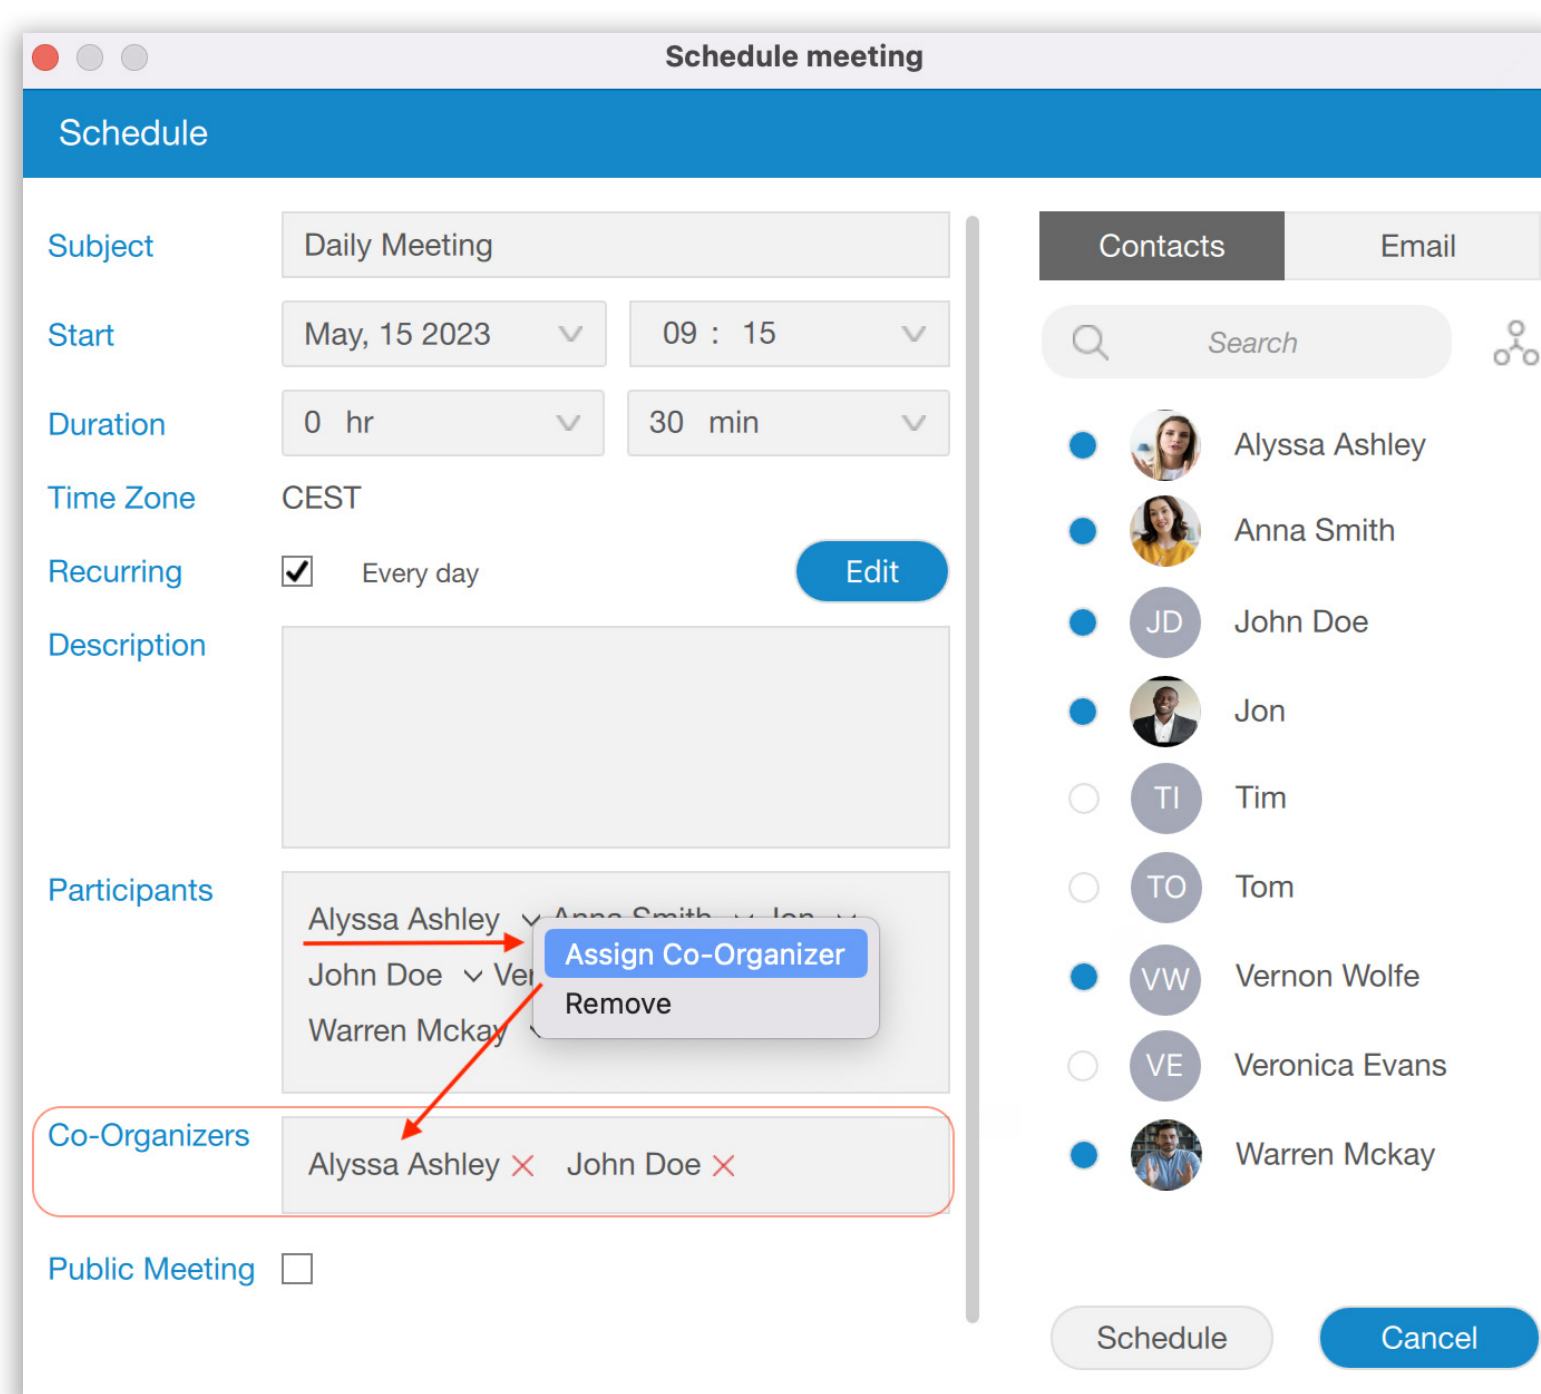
Schedule meeting

Schedule

Subject Daily Meeting

Start May, 15 2023 09 : 15

Duration 0 hr 30 min

Time Zone CEST

Recurring Every day Edit

Description

Participants Alyssa Ashley Anna Smith Jon John Doe Ve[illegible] Warren Mckay

Assign Co-Organizer
Remove

Co-Organizers Alyssa Ashley John Doe

Public Meeting

Contacts Email

Search

Alyssa Ashley
Anna Smith
JD John Doe
Jon
TI Tim
TO Tom
VW Vernon Wolfe
VE Veronica Evans
Warren Mckay

Schedule Cancel